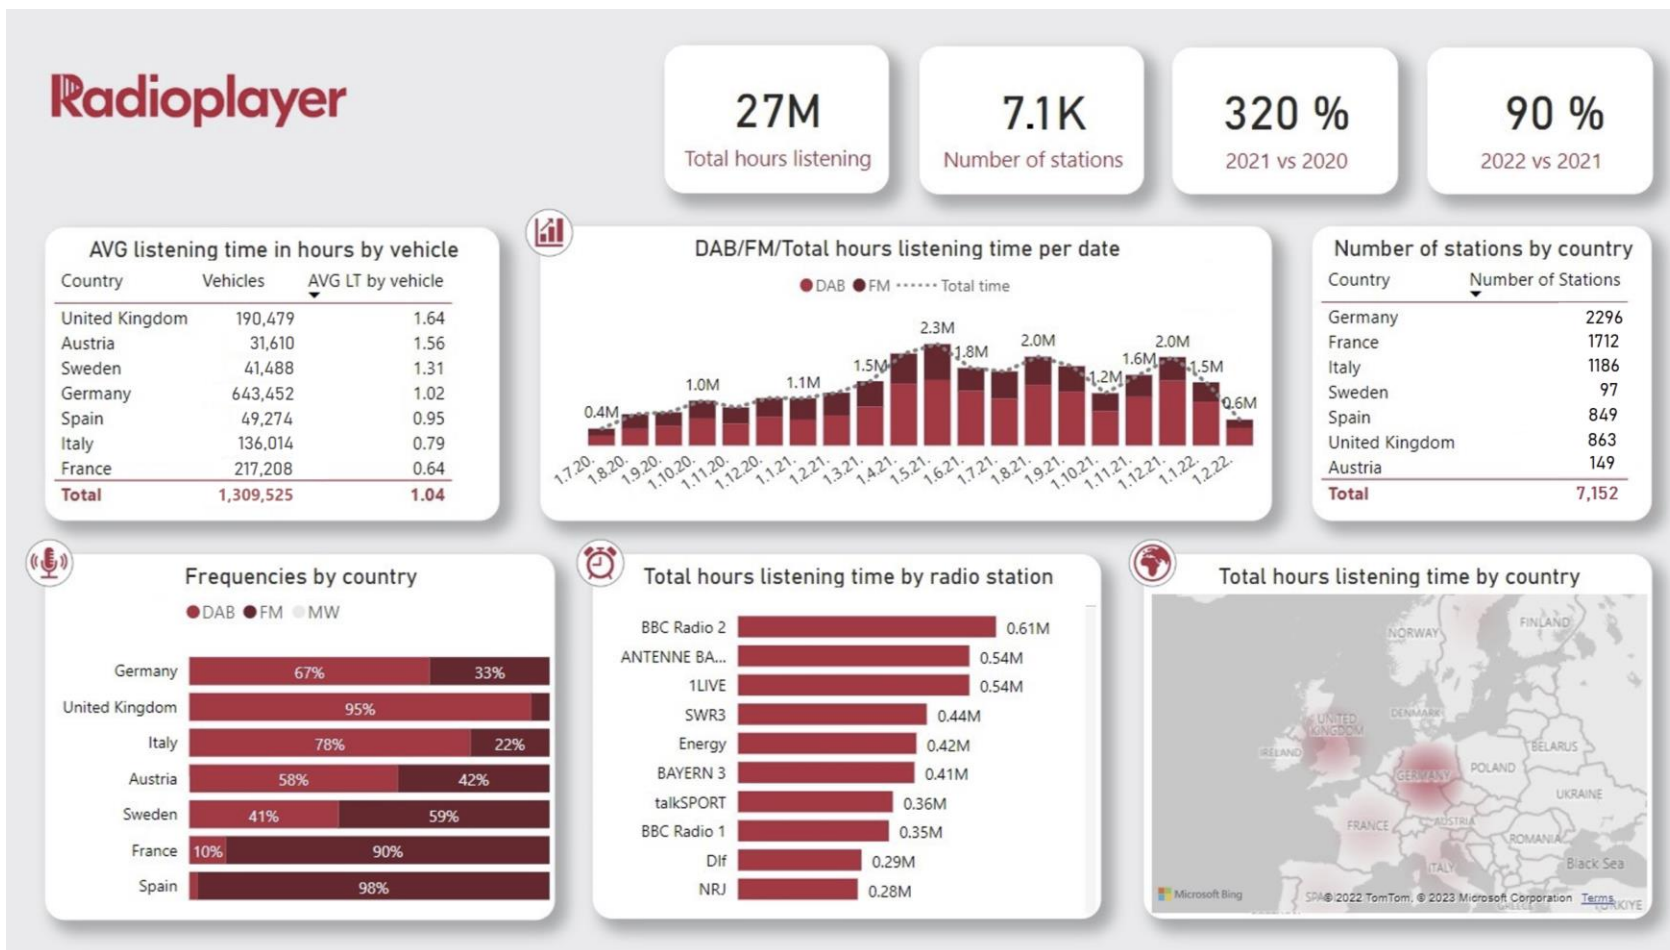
Radioplayer

27M
Total hours listening

7.1K
Number of stations

320 %
2021 vs 2020

90 %
2022 vs 2021

AVG listening time in hours by vehicle

| Country | Vehicles | AVG LT by vehicle |
|---|---|---|
| United Kingdom | 190,479 | 1.64 |
| Austria | 31,610 | 1.56 |
| Sweden | 41,488 | 1.31 |
| Germany | 643,452 | 1.02 |
| Spain | 49,274 | 0.95 |
| Italy | 136,014 | 0.79 |
| France | 217,208 | 0.64 |
| Total | 1,309,525 | 1.04 |

DAB/FM/Total hours listening time per date

DAB FM Total time

0.4M 1.0M 1.1M 1.5M 2.3M 1.8M 2.0M 1.2M 1.6M 2.0M 1.5M 0.6M

1.7.20. 1.8.20. 1.9.20. 1.10.20. 1.11.20. 1.12.20. 1.1.21. 1.2.21. 1.3.21. 1.4.21. 1.5.21. 1.6.21. 1.7.21. 1.8.21. 1.9.21. 1.10.21. 1.11.21. 1.12.21. 1.1.22. 1.2.22.

Number of stations by country

| Country | Number of Stations |
|---|---|
| Germany | 2296 |
| France | 1712 |
| Italy | 1186 |
| Sweden | 97 |
| Spain | 849 |
| United Kingdom | 863 |
| Austria | 149 |
| Total | 7,152 |

Frequencies by country

DAB FM MW

Germany 67% 33%
United Kingdom 95%
Italy 78% 22%
Austria 58% 42%
Sweden 41% 59%
France 10% 90%
Spain 98%

Total hours listening time by radio station

BBC Radio 2 0.61M
ANTENNE BA... 0.54M
1LIVE 0.54M
SWR3 0.44M
Energy 0.42M
BAYERN 3 0.41M
talkSPORT 0.36M
BBC Radio 1 0.35M
Dlf 0.29M
NRJ 0.28M

Total hours listening time by country

NORWAY FINLAND UNITED KINGDOM DENMARK IRELAND BELARUS POLAND GERMANY UKRAINE FRANCE AUSTRIA ROMANIA ITALY Black Sea

Microsoft Bing © 2022 TomTom, © 2023 Microsoft Corporation Terms